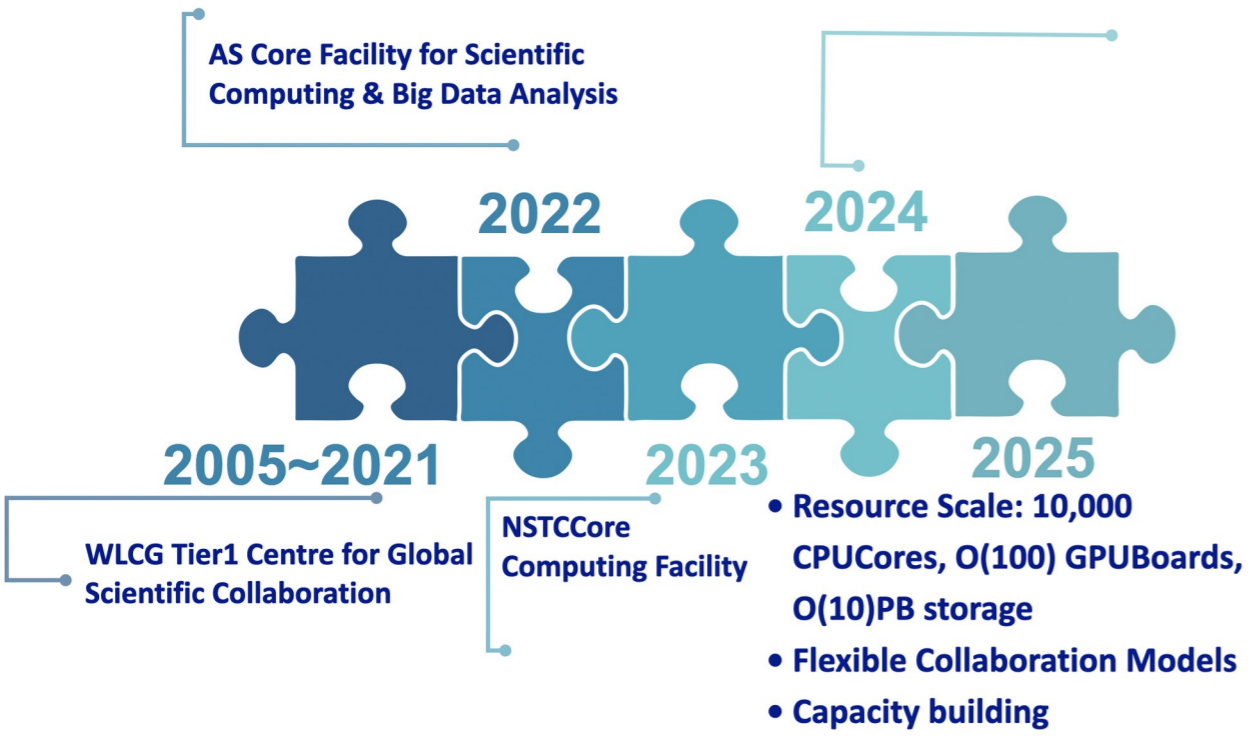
AS Core Facility for Scientific Computing & Big Data Analysis

2022

2024

2005~2021

2023

2025

WLCG Tier1 Centre for Global Scientific Collaboration

NSTCCore Computing Facility

• Resource Scale: 10,000 CPUCores, O(100) GPUBoards, O(10)PB storage
• Flexible Collaboration Models
• Capacity building